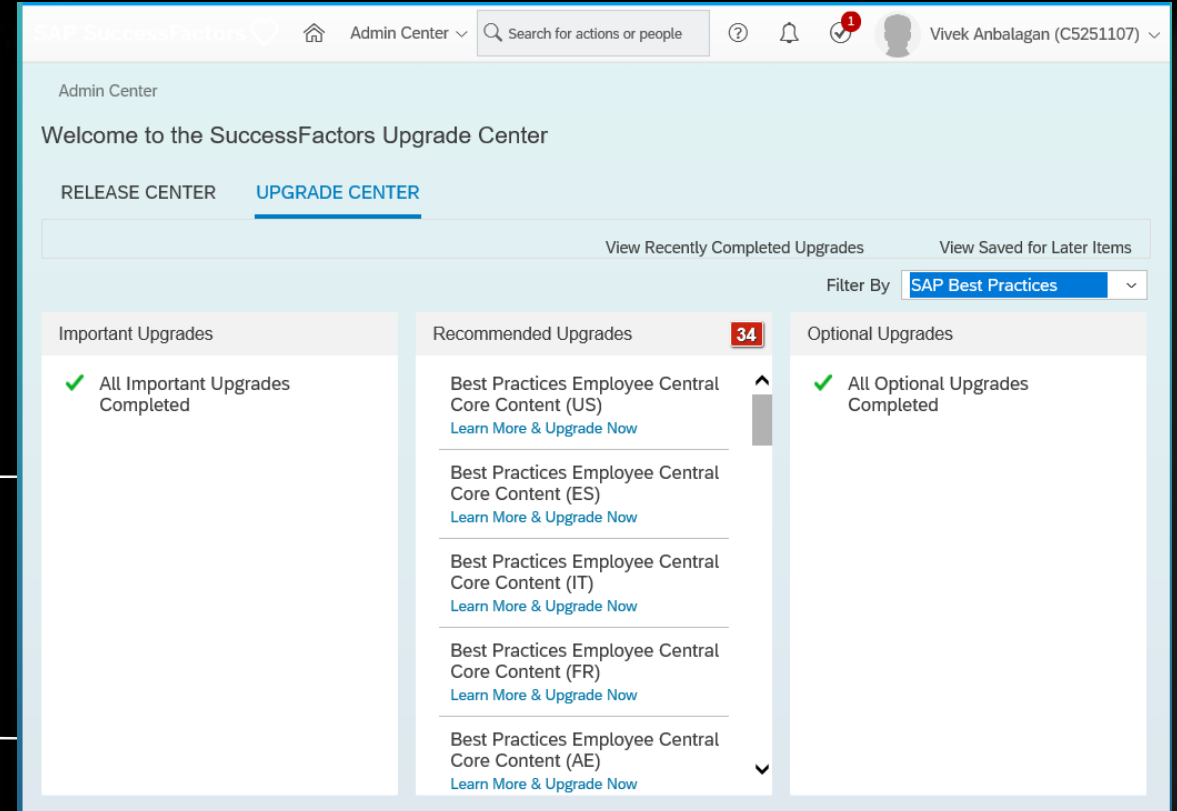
SAP SuccessFactors Admin Center Search for actions or people 1 Vivek Anbalagan (C5251107)

Admin Center

Welcome to the SuccessFactors Upgrade Center

RELEASE CENTER UPGRADE CENTER

View Recently Completed Upgrades View Saved for Later Items

Filter By SAP Best Practices

Important Upgrades

All Important Upgrades Completed

Recommended Upgrades 34

Best Practices Employee Central Core Content (US)
Learn More & Upgrade Now

Best Practices Employee Central Core Content (ES)
Learn More & Upgrade Now

Best Practices Employee Central Core Content (IT)
Learn More & Upgrade Now

Best Practices Employee Central Core Content (FR)
Learn More & Upgrade Now

Best Practices Employee Central Core Content (AE)
Learn More & Upgrade Now

Optional Upgrades

All Optional Upgrades Completed